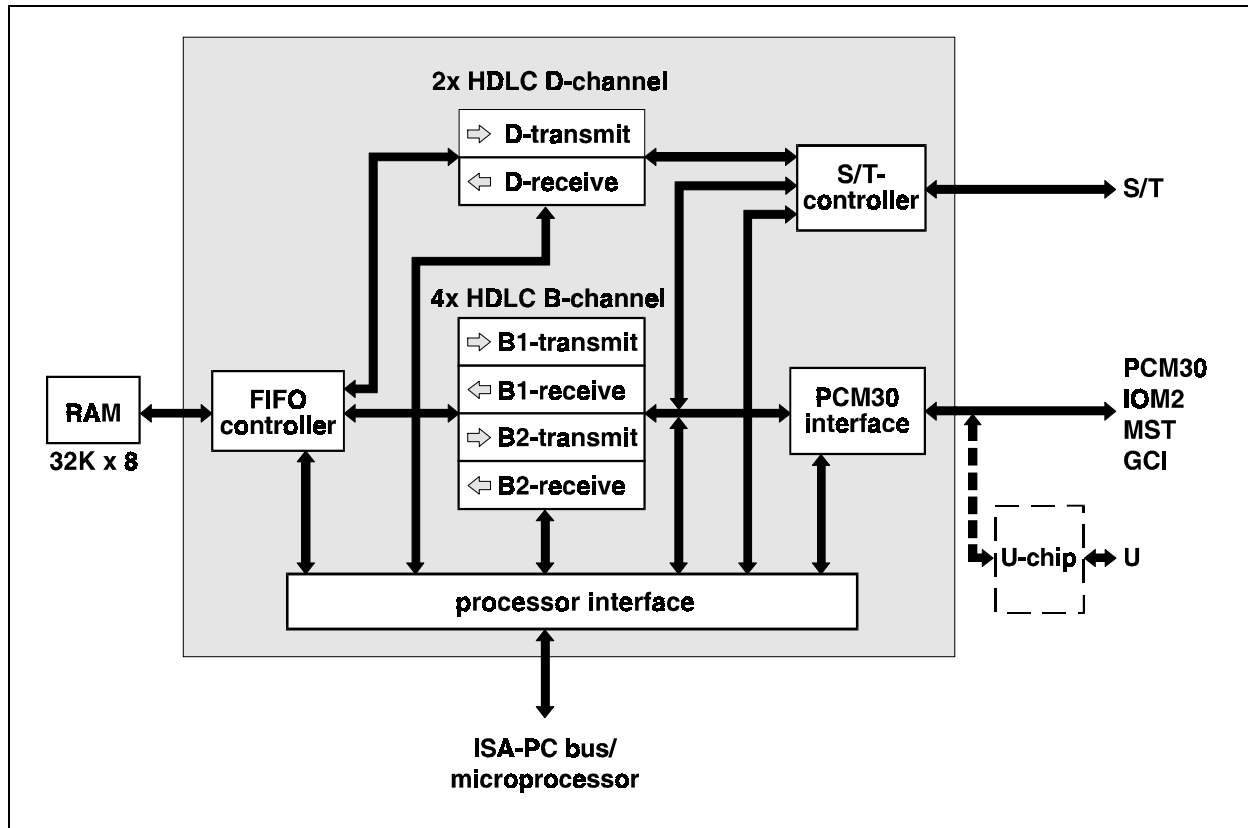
2x HDLC D-channel

⇨ D-transmit
⇦ D-receive

S/T-controller

S/T

4x HDLC B-channel

⇨ B1-transmit
⇦ B1-receive
⇨ B2-transmit
⇦ B2-receive

RAM
32K x 8

FIFO controller

PCM30 interface

PCM30
IOM2
MST
GCI

U-chip

U

processor interface

ISA-PC bus/
microprocessor